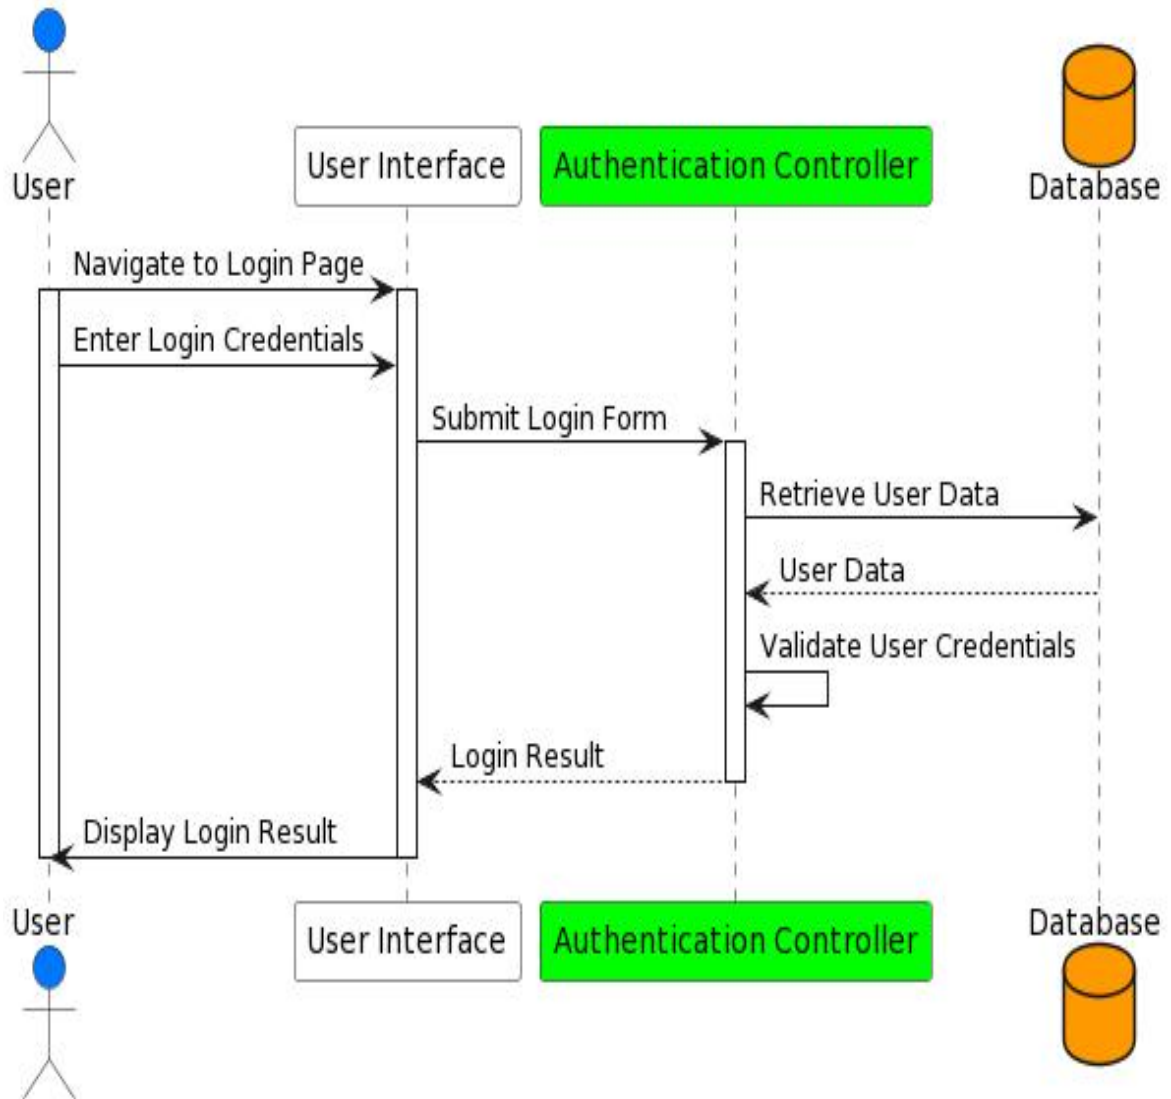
User
User Interface
Authentication Controller
Database

Navigate to Login Page
Enter Login Credentials
Submit Login Form
Retrieve User Data
User Data
Validate User Credentials
Login Result
Display Login Result

User
User Interface
Authentication Controller
Database